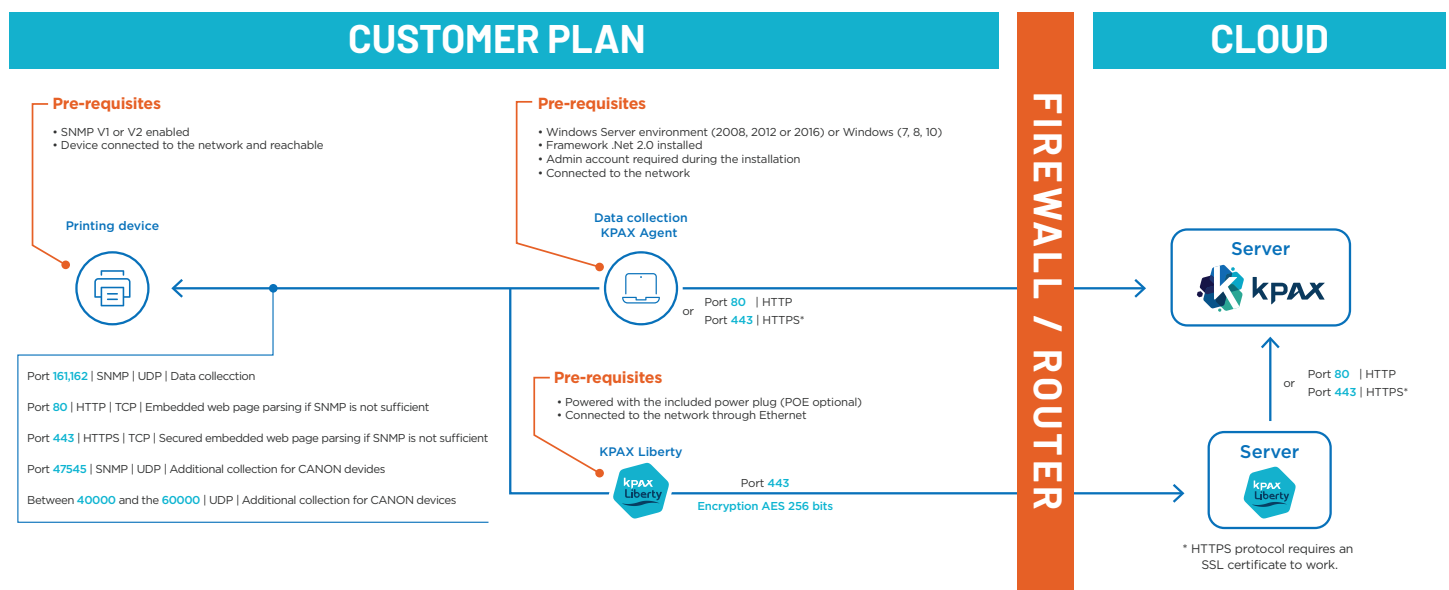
CUSTOMER PLAN

FIREWALL / ROUTER

CLOUD

Pre-requisites
• SNMP V1 or V2 enabled
• Device connected to the network and reachable

Printing device

Pre-requisites
• Windows Server environment (2008, 2012 or 2016) or Windows (7, 8, 10)
• Framework .Net 2.0 installed
• Admin account required during the installation
• Connected to the network

Data collection
KPAX Agent

or Port 80 | HTTP
Port 443 | HTTPS*

Server
KPAX

Port 161,162 | SNMP | UDP | Data collecction

Port 80 | HTTP | TCP | Embedded web page parsing if SNMP is not sufficient

Port 443 | HTTPS | TCP | Secured embedded web page parsing if SNMP is not sufficient

Port 47545 | SNMP | UDP | Additional collection for CANON devides

Between 40000 and the 60000 | UDP | Additional collection for CANON devices

Pre-requisites
• Powered with the included power plug (POE optional)
• Connected to the network through Ethernet

KPAX Liberty
KPAX Liberty

Port 443
Encryption AES 256 bits

or Port 80 | HTTP
Port 443 | HTTPS*

Server
KPAX Liberty

* HTTPS protocol requires an SSL certificate to work.